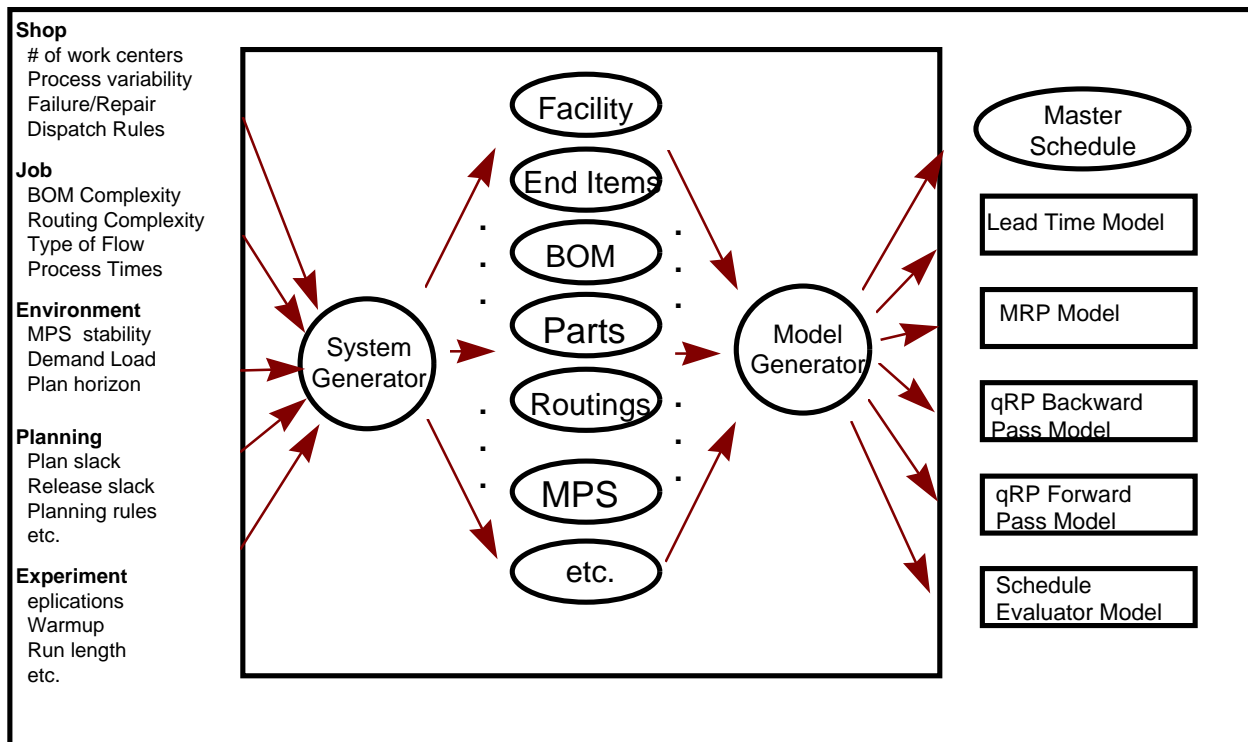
Shop
# of work centers
Process variability
Failure/Repair
Dispatch Rules

Job
BOM Complexity
Routing Complexity
Type of Flow
Process Times

Environment
MPS stability
Demand Load
Plan horizon

Planning
Plan slack
Release slack
Planning rules
etc.

Experiment
eplications
Warmup
Run length
etc.

System Generator

Facility
End Items
BOM
Parts
Routings
MPS
etc.

Model Generator

Master Schedule
Lead Time Model
MRP Model
qRP Backward Pass Model
qRP Forward Pass Model
Schedule Evaluator Model